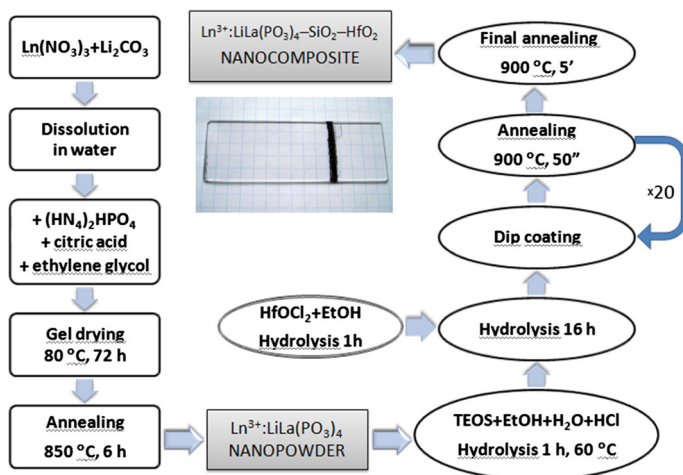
$Ln(NO_3)_3+Li_2CO_3$

Dissolution in water

$+ (HN_4)_2HPO_4$
+ citric acid
+ ethylene glycol

Gel drying
80 °C, 72 h

Annealing
850 °C, 6 h

$Ln^{3+}$:$LiLa(PO_3)_4$
NANOPOWDER

TEOS+EtOH+$H_2O$+HCl
Hydrolysis 1 h, 60 °C

$HfOCl_2$+EtOH
Hydrolysis 1h

Hydrolysis 16 h

Dip coating

x20

Annealing
900 °C, 50"

Final annealing
900 °C, 5'

$Ln^{3+}$:$LiLa(PO_3)_4$–$SiO_2$–$HfO_2$
NANOCOMPOSITE